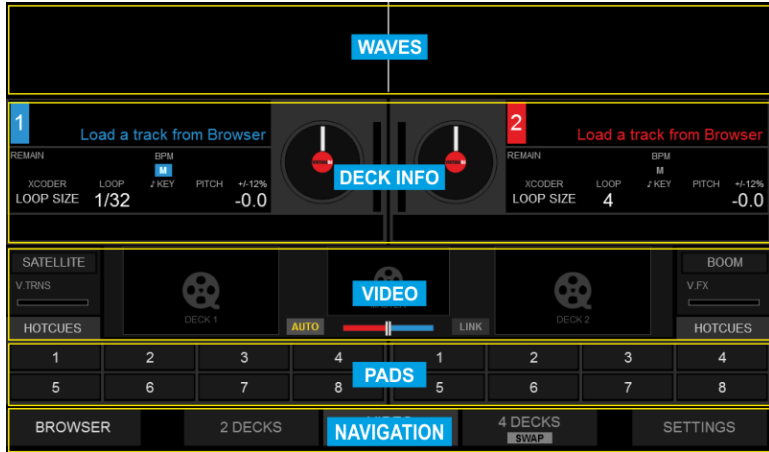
WAVES

1
Load a track from Browser
REMAIN
BPM
M
XCODER
LOOP
♪ KEY
PITCH
+/-12%
LOOP SIZE
1/32
-0.0

DECK INFO

2
Load a track from Browser
REMAIN
BPM
M
XCODER
LOOP
♪ KEY
PITCH
+/-12%
LOOP SIZE
4
-0.0

SATELLITE
V.TRNS
HOTCUES
DECK 1
VIDEO
AUTO
LINK
DECK 2
BOOM
V.FX
HOTCUES

| 1 | 2 | 3 | 4 | 1 | 2 | 3 | 4 |
|---|---|---|---|---|---|---|---|
| 5 | 6 | 7 | 8 | 5 | 6 | 7 | 8 |

PADS

BROWSER
2 DECKS
NAVIGATION
4 DECKS
SWAP
SETTINGS